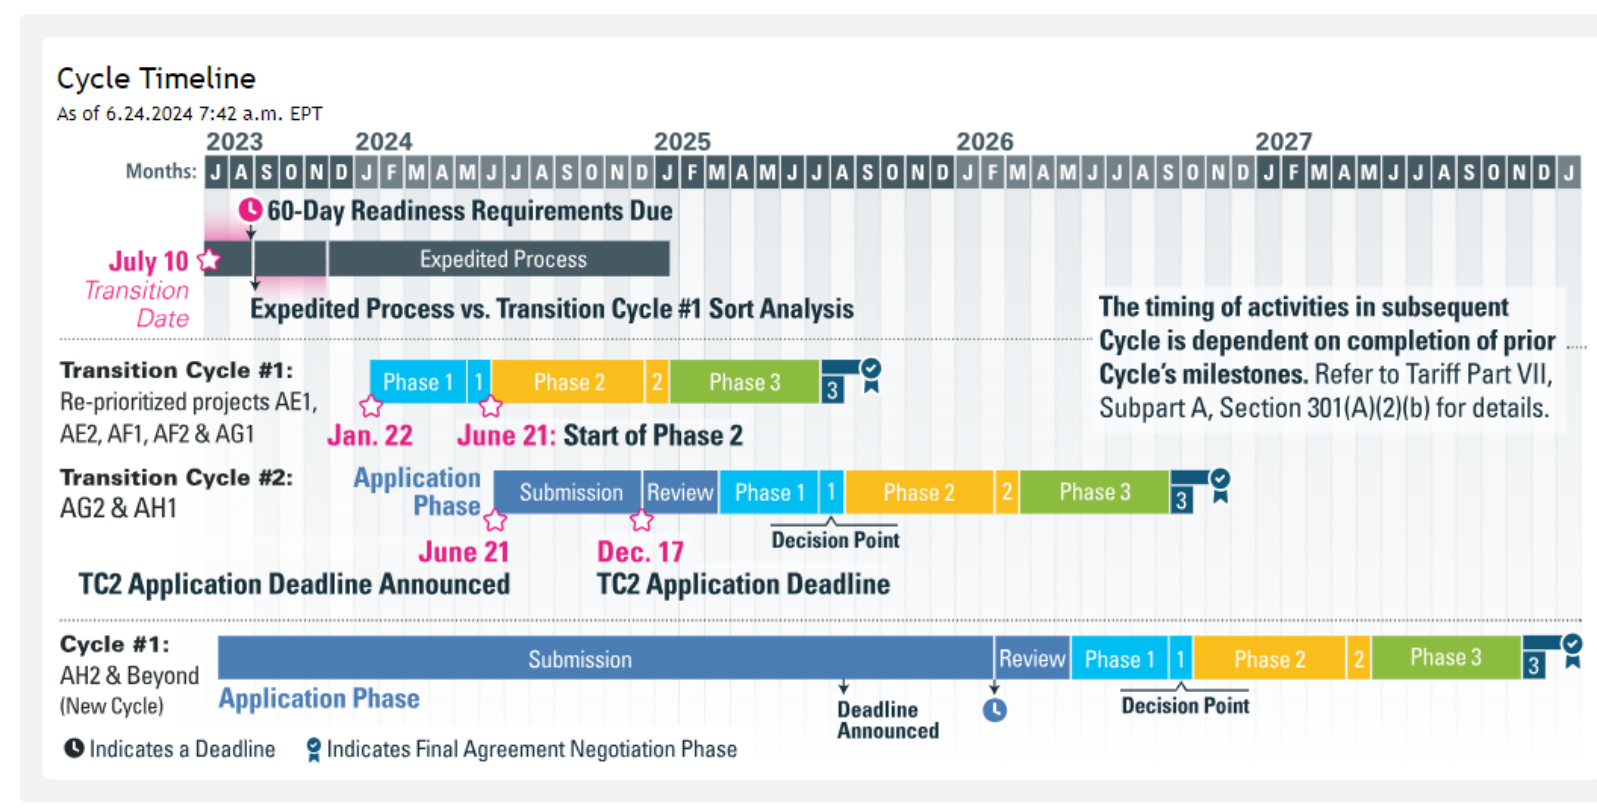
Cycle Timeline

As of 6.24.2024 7:42 a.m. EPT

2023 2024 2025 2026 2027

Months: J A S O N D J F M A M J J A S O N D J F M A M J J A S O N D J F M A M J J A S O N D J F M A M J J A S O N D J

60-Day Readiness Requirements Due

July 10 Transition Date

Expedited Process

Expedited Process vs. Transition Cycle #1 Sort Analysis

The timing of activities in subsequent Cycle is dependent on completion of prior Cycle's milestones. Refer to Tariff Part VII, Subpart A, Section 301(A)(2)(b) for details.

Transition Cycle #1: Re-prioritized projects AE1, AE2, AF1, AF2 & AG1

Phase 1 1 Phase 2 2 Phase 3 3

Jan. 22 June 21: Start of Phase 2

Transition Cycle #2: AG2 & AH1

Application Phase

Submission Review Phase 1 1 Phase 2 2 Phase 3 3

Decision Point

June 21 TC2 Application Deadline Announced

Dec. 17 TC2 Application Deadline

Cycle #1: AH2 & Beyond (New Cycle)

Submission Review Phase 1 1 Phase 2 2 Phase 3 3

Application Phase

Deadline Announced

Decision Point

Indicates a Deadline Indicates Final Agreement Negotiation Phase